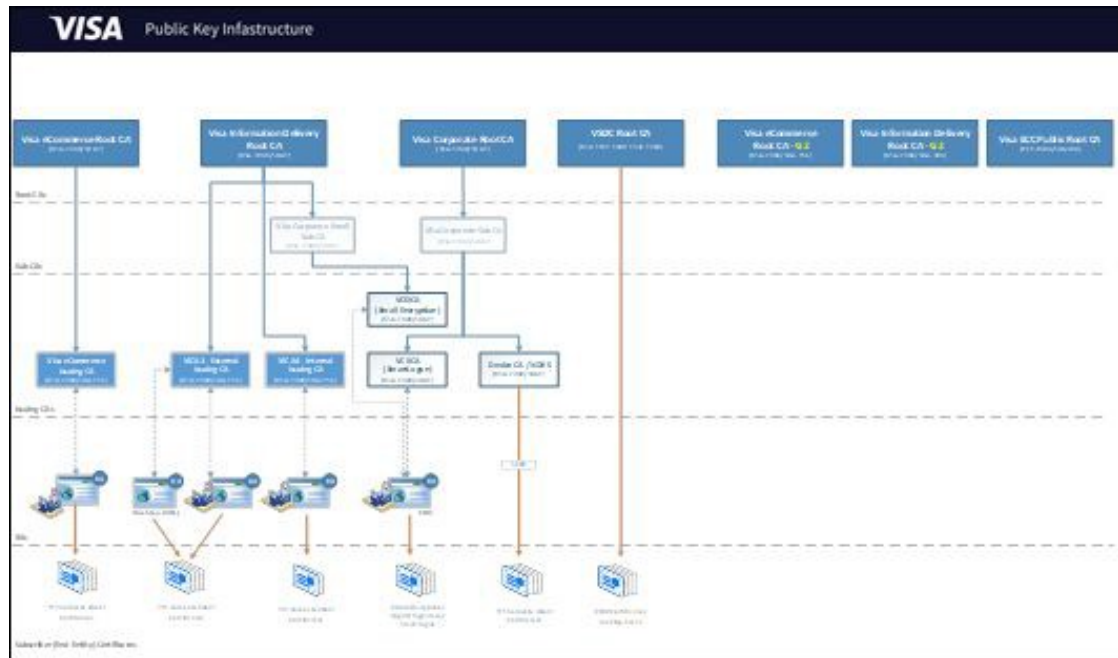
VISA Public Key Infastructure

Visa eCommerce Root CA

Visa Information Delivery Root CA

Visa Corporate Root CA

VSDC Root CA

Visa eCommerce Root CA - G2

Visa Information Delivery Root CA - G2

Visa ECC Public Root CA

Root CAs

Visa Corporate Email Sub CA

Visa Corporate Sub CA

Sub CAs

VCEICA (Email Encryption)

Visa eCommerce Issuing CA

VIDCA - External Issuing CA

VICAA - Internal Issuing CA

VCESCA (Email Signing)

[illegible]

Issuing CAs

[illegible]

EEs

Subscriber (End Entity) Certificates